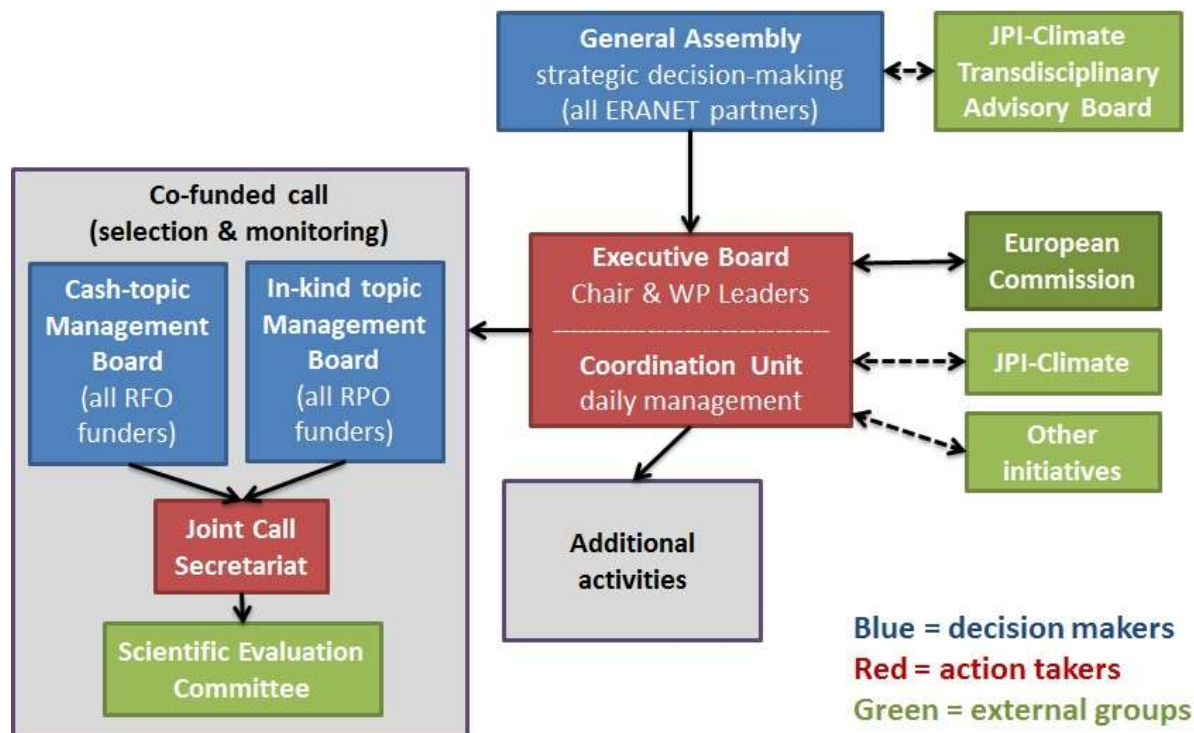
General Assembly
strategic decision-making
(all ERANET partners)

JPI-Climate
Transdisciplinary
Advisory Board

Co-funded call
(selection & monitoring)

Cash-topic
Management
Board
(all RFO
funders)

In-kind topic
Management
Board
(all RPO
funders)

Joint Call
Secretariat

Scientific Evaluation
Committee

Executive Board
Chair & WP Leaders

Coordination Unit
daily management

European
Commission

JPI-Climate

Other
initiatives

Additional
activities

Blue = decision makers
Red = action takers
Green = external groups